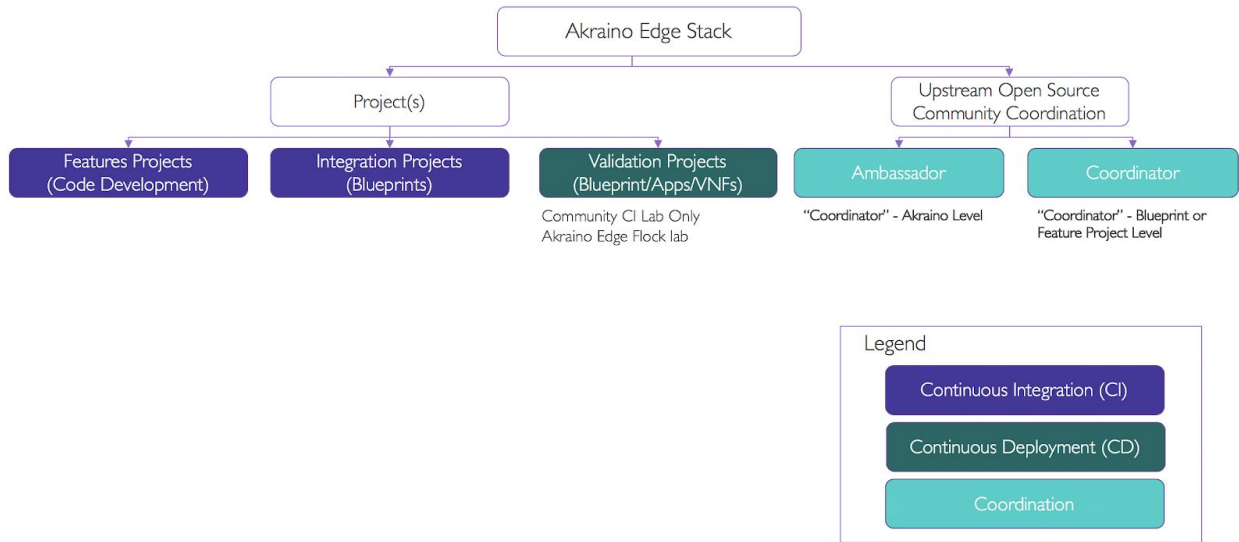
Akraino Edge Stack

Project(s)

Upstream Open Source Community Coordination

Features Projects (Code Development)

Integration Projects (Blueprints)

Validation Projects (Blueprint/Apps/VNFs)

Community CI Lab Only
Akraino Edge Flock lab

Ambassador

"Coordinator" - Akraino Level

Coordinator

"Coordinator" - Blueprint or Feature Project Level

Legend

Continuous Integration (CI)

Continuous Deployment (CD)

Coordination